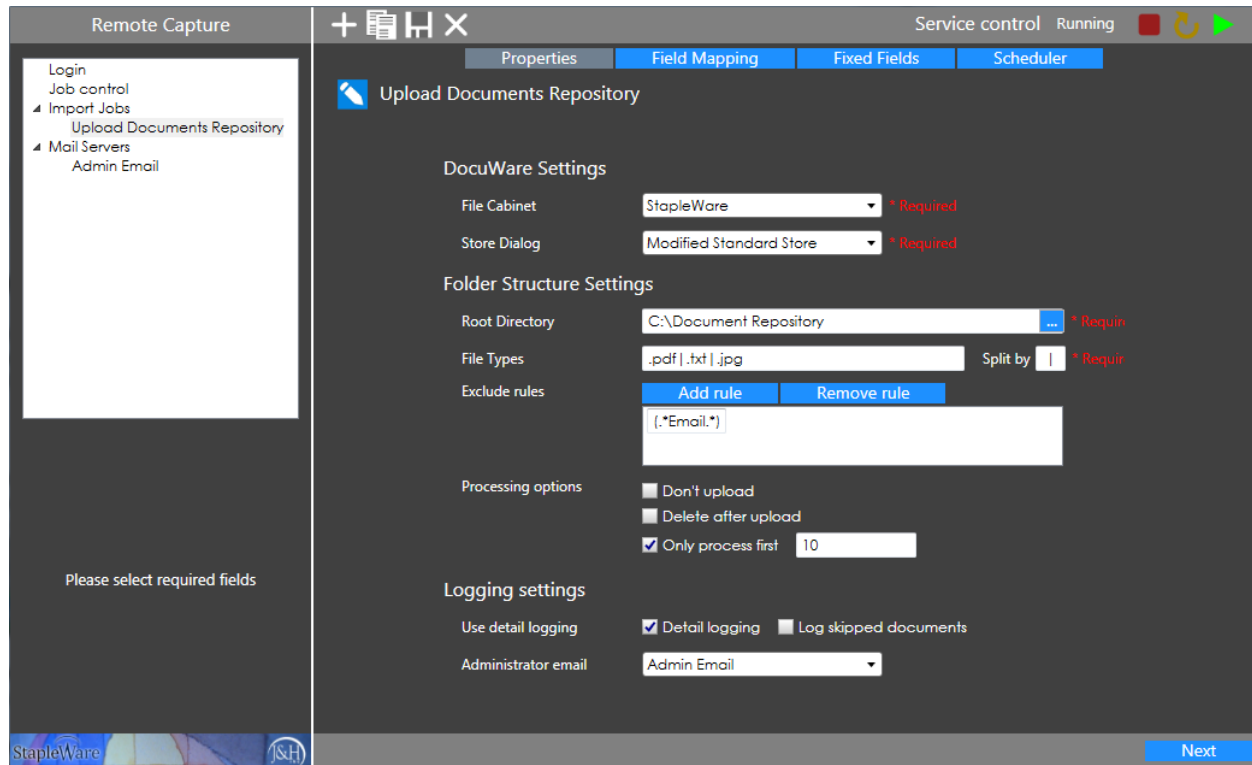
Remote Capture

Login
Job control
Import Jobs
Upload Documents Repository
Mail Servers
Admin Email

Please select required fields

StapleWare J&H

Service control Running

Properties | Field Mapping | Fixed Fields | Scheduler

Upload Documents Repository

DocuWare Settings

File Cabinet StapleWare * Required

Store Dialog Modified Standard Store * Required

Folder Structure Settings

Root Directory C:\Document Repository ... * Requir

File Types .pdf | .txt | .jpg Split by | * Requir

Exclude rules Add rule Remove rule

(.*Email.*)

Processing options
Don't upload
Delete after upload
Only process first 10

Logging settings

Use detail logging Detail logging Log skipped documents

Administrator email Admin Email

Next